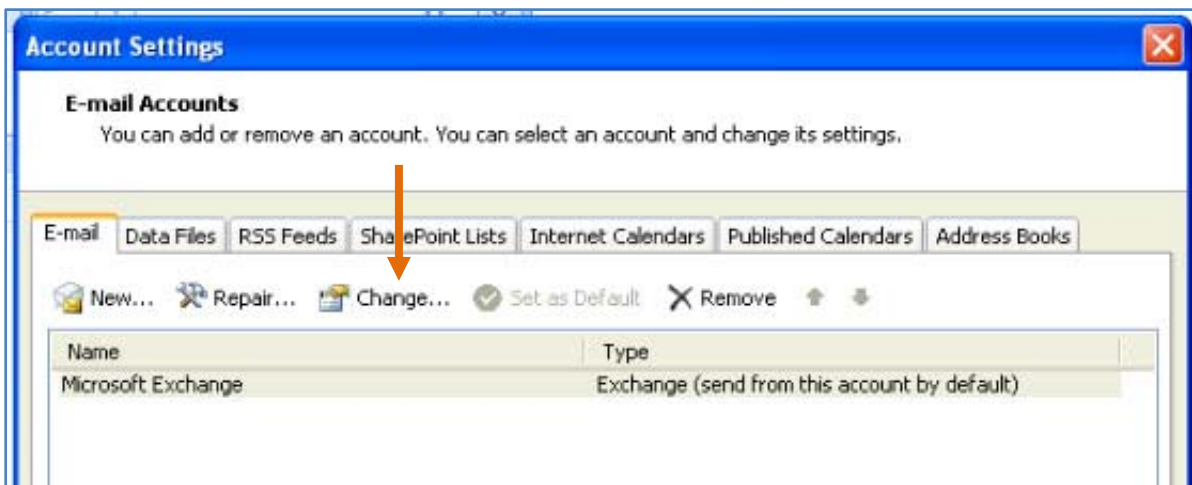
Account Settings

E-mail Accounts
You can add or remove an account. You can select an account and change its settings.

E-mail | Data Files | RSS Feeds | SharePoint Lists | Internet Calendars | Published Calendars | Address Books

New... Repair... Change... Set as Default Remove

| Name | Type |
|---|---|
| Microsoft Exchange | Exchange (send from this account by default) |